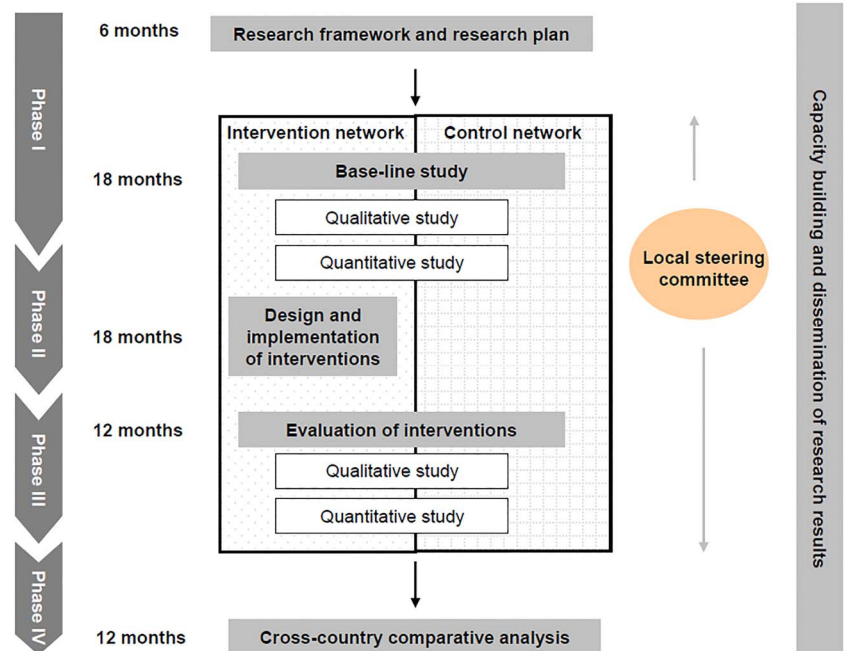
Phase I

6 months

Research framework and research plan

Intervention network

Control network

18 months

Base-line study

Qualitative study

Quantitative study

Phase II

18 months

Design and implementation of interventions

Phase III

12 months

Evaluation of interventions

Qualitative study

Quantitative study

Phase IV

12 months

Cross-country comparative analysis

Local steering committee

Capacity building and dissemination of research results